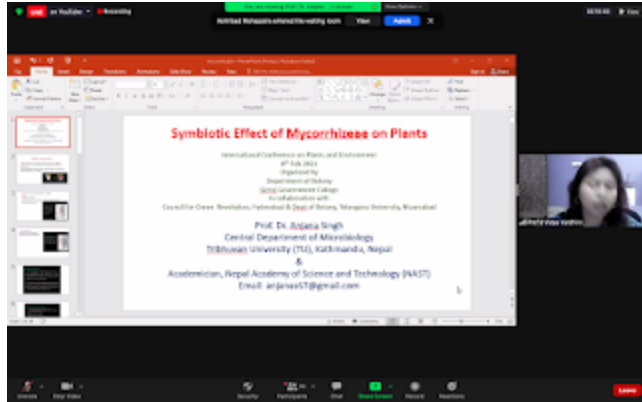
LIVE on YouTube Recording

Nirbhad Mohapatra entered the waiting room View Admit

Symbiotic Effect of Mycorrhizae on Plants

International Conference on Plants and Environment
8th July 2021
Organised by
Department of Botany
Girraj Government College
in collaboration with
Council for Green Revolution, Hyderabad & Dean of Botany, Telangana University, Nizamabad

Prof. Dr. Anjana Singh
Central Department of Microbiology
Tribhuvan University (TU), Kathmandu, Nepal
&
Academician, Nepal Academy of Science and Technology (NAST)
Email: anjanas67@gmail.com

Unmute Stop Video Security Participants Chat Share Screen Record Reactions Leave